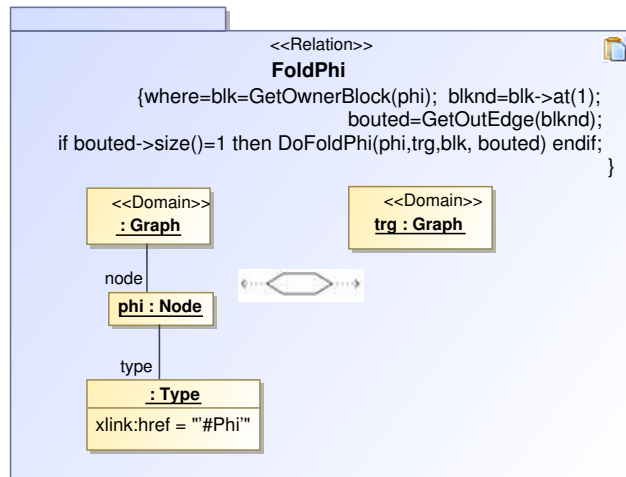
<<Relation>>
FoldPhi
{where=blk=GetOwnerBlock(phi); blknd=blk->at(1);
bouted=GetOutEdge(blknd);
if bouted->size()=1 then DoFoldPhi(phi,trg,blk, bouted) endif;
}

<<Domain>>
: Graph

<<Domain>>
trg : Graph

node

phi : Node

type

: Type
xlink:href = "'#Phi'"